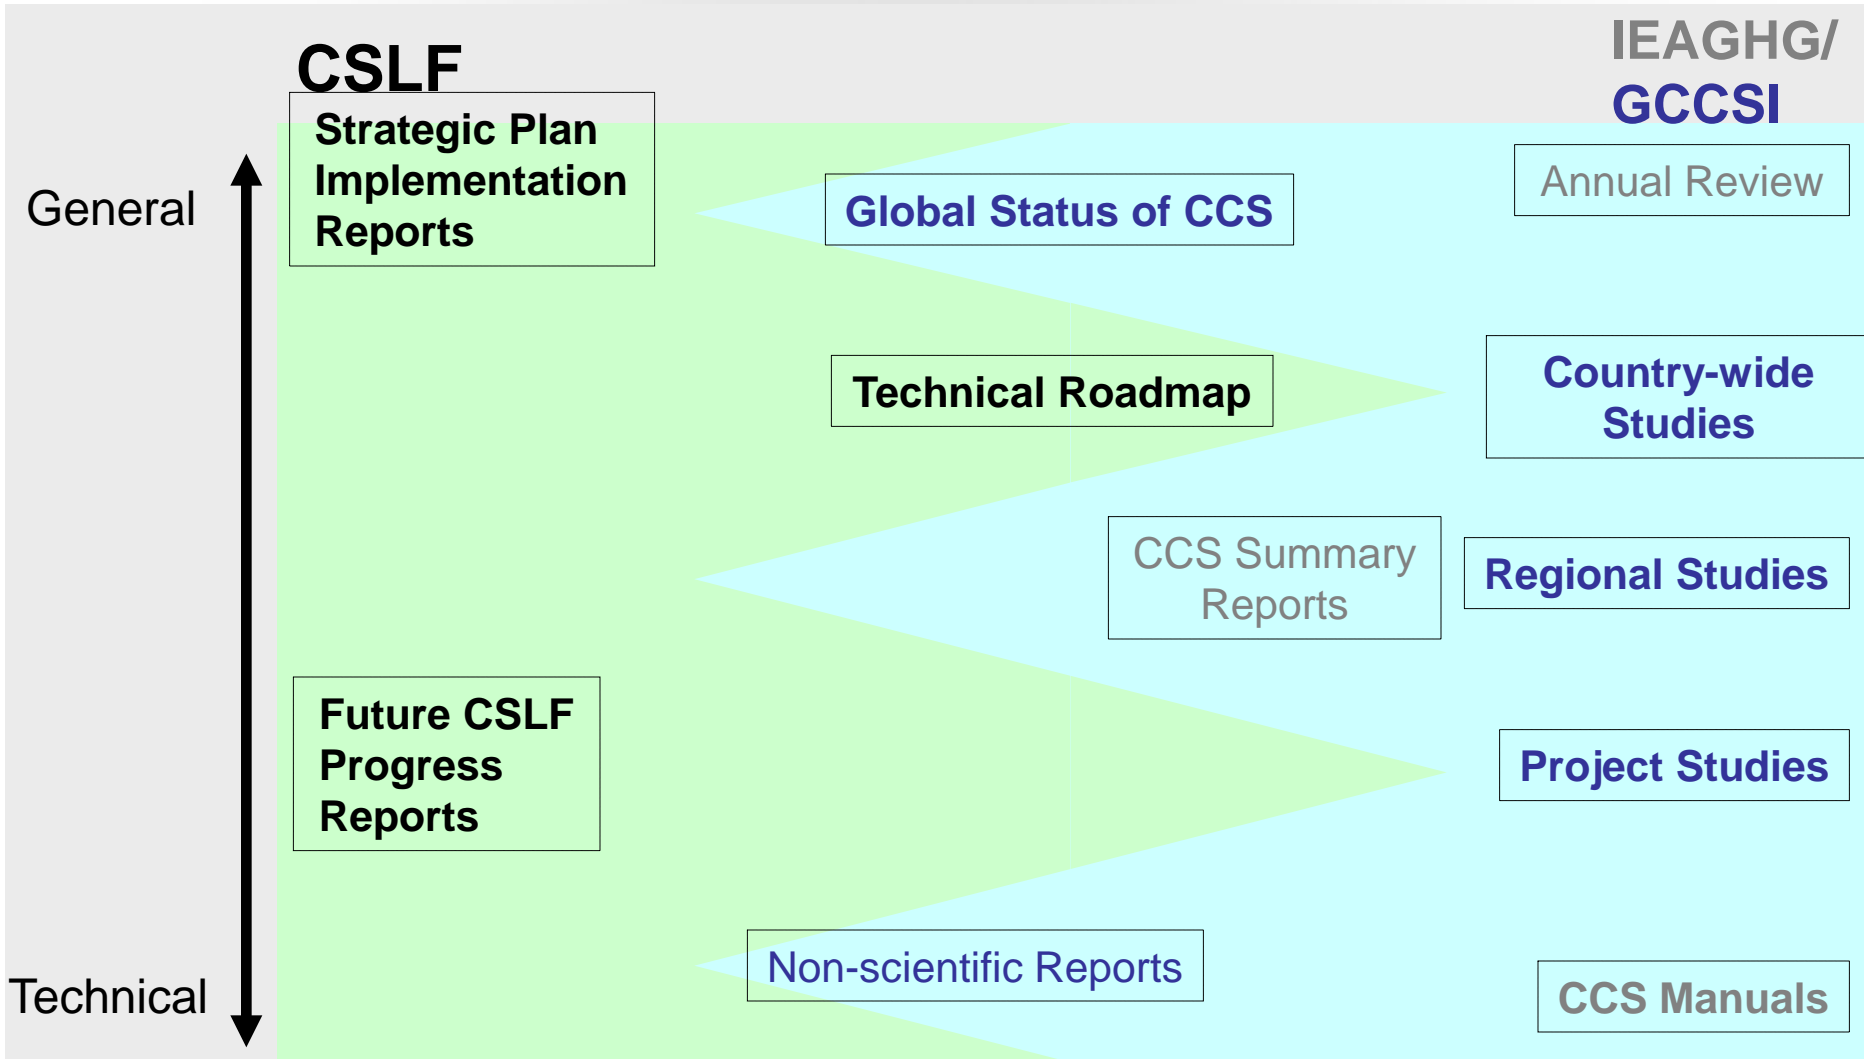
CSLF

IEAGHG/
GCCSI

General

Technical

Strategic Plan Implementation Reports

Global Status of CCS

Annual Review

Technical Roadmap

Country-wide Studies

CCS Summary Reports

Regional Studies

Future CSLF Progress Reports

Project Studies

Non-scientific Reports

CCS Manuals